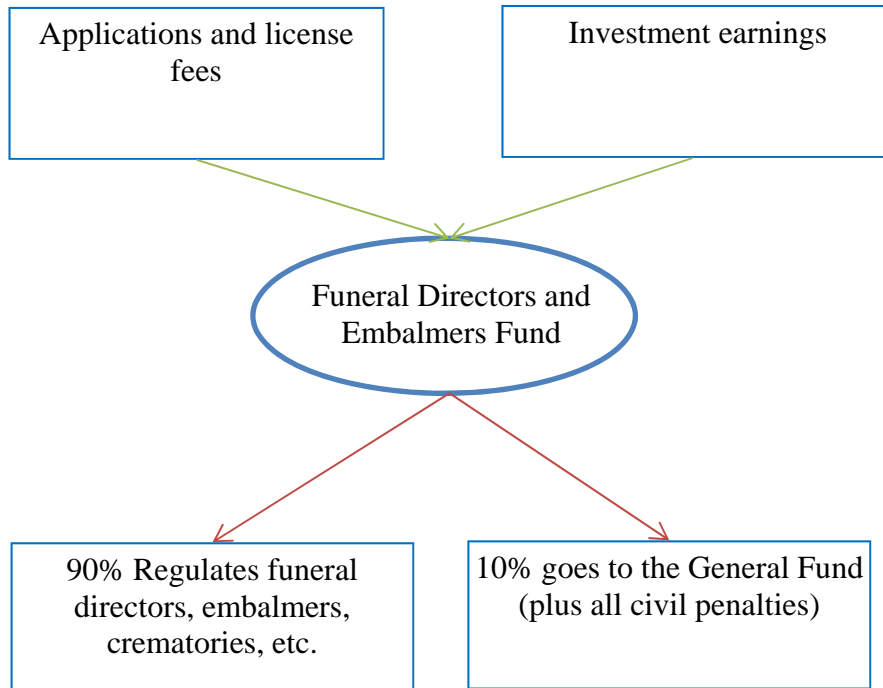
Applications and license fees

Investment earnings

Funeral Directors and Embalmers Fund

90% Regulates funeral directors, embalmers, crematories, etc.

10% goes to the General Fund (plus all civil penalties)